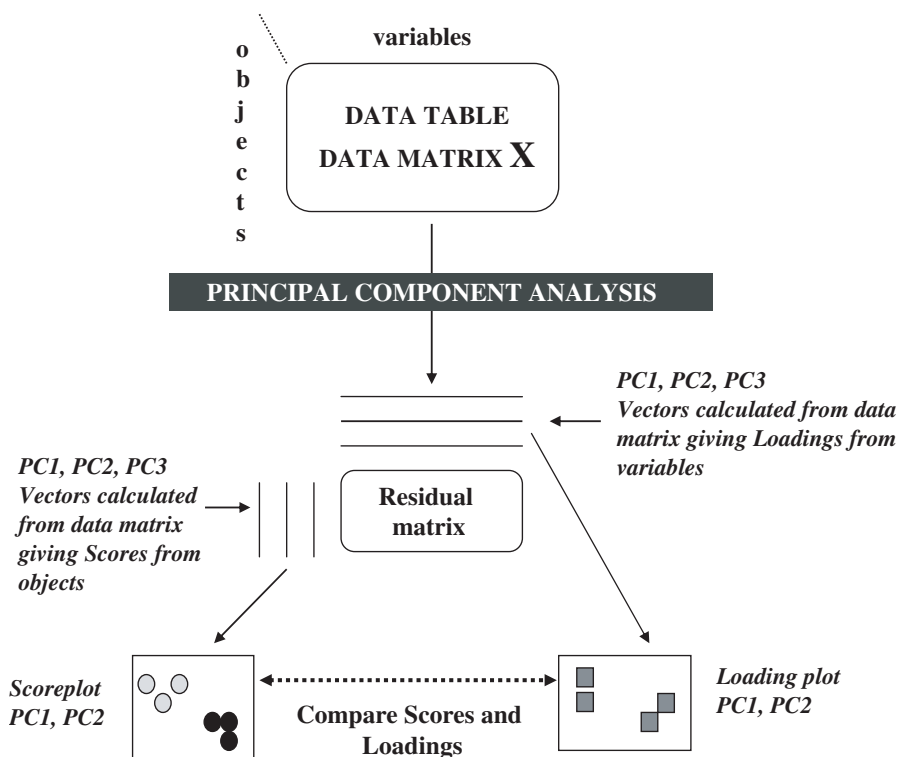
objects

variables

DATA TABLE
DATA MATRIX X

PRINCIPAL COMPONENT ANALYSIS

PC1, PC2, PC3
Vectors calculated from data matrix giving Loadings from variables

PC1, PC2, PC3
Vectors calculated from data matrix giving Scores from objects

Residual matrix

Scoreplot
PC1, PC2

Compare Scores and Loadings

Loading plot
PC1, PC2